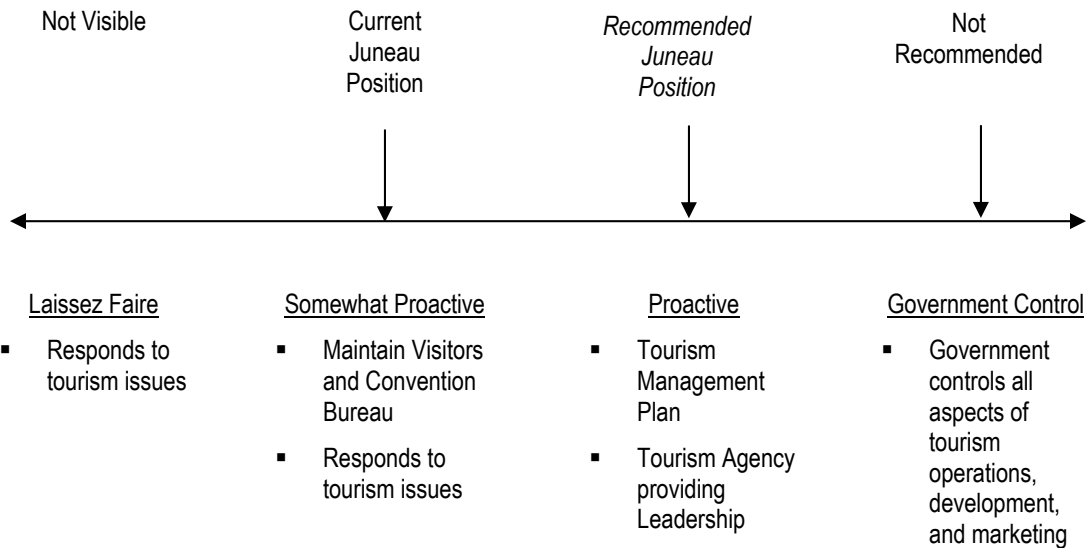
Not Visible

Current Juneau Position

*Recommended Juneau Position*

Not Recommended

Laissez Faire

- Responds to tourism issues

Somewhat Proactive

- Maintain Visitors and Convention Bureau
- Responds to tourism issues

Proactive

- Tourism Management Plan
- Tourism Agency providing Leadership

Government Control

- Government controls all aspects of tourism operations, development, and marketing